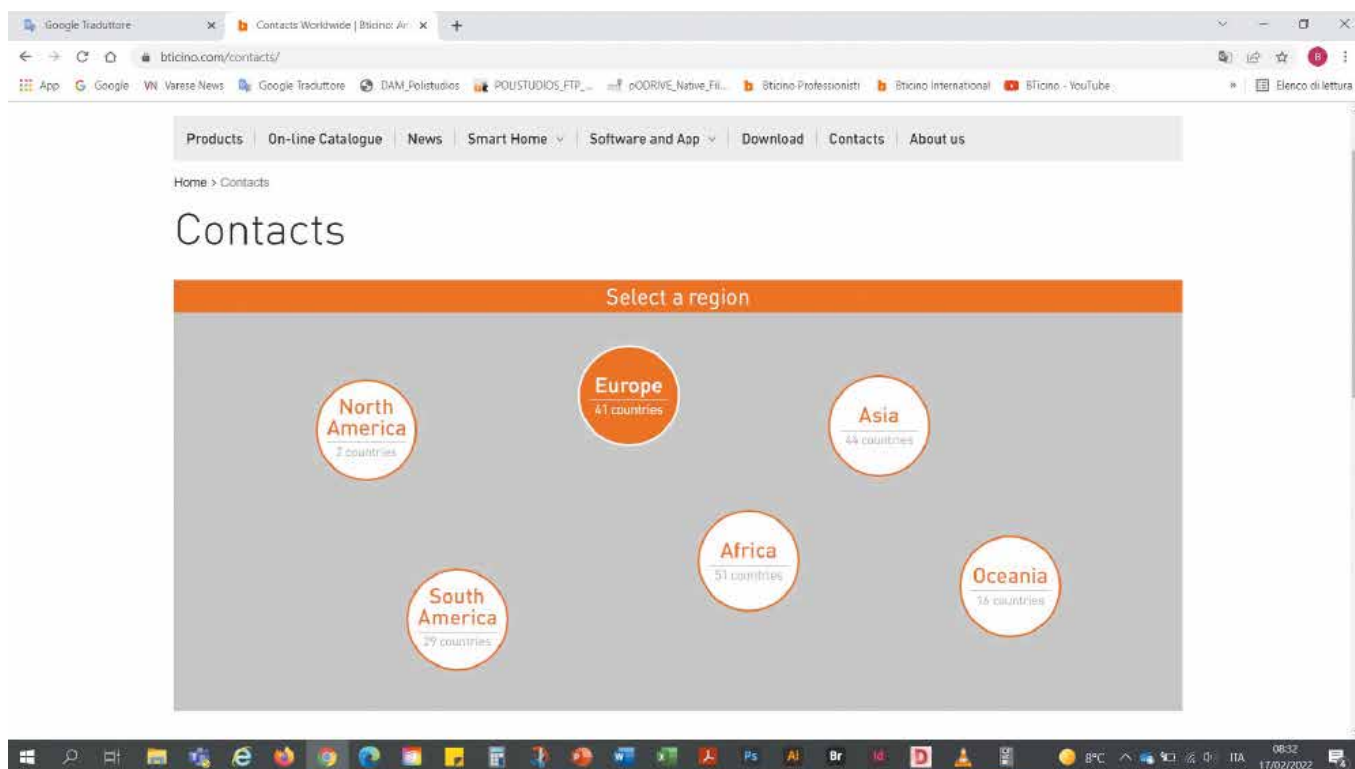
Google Traduttore
Contacts Worldwide | Bticino: Ar
bticino.com/contacts/
App Google Varese News Google Traduttore DAM_Polistudios POLISTUDIOS_FTP_... pODRIVE_Native_Fil... Bticino Professionisti Bticino International BTicino - YouTube
Elenco di lettura

Products | On-line Catalogue | News | Smart Home | Software and App | Download | Contacts | About us

Home > Contacts

Contacts

Select a region

North America
2 countries

Europe
41 countries

Asia
44 countries

Africa
51 countries

South America
29 countries

Oceania
16 countries

8°C ITA 08:32 17/02/2022